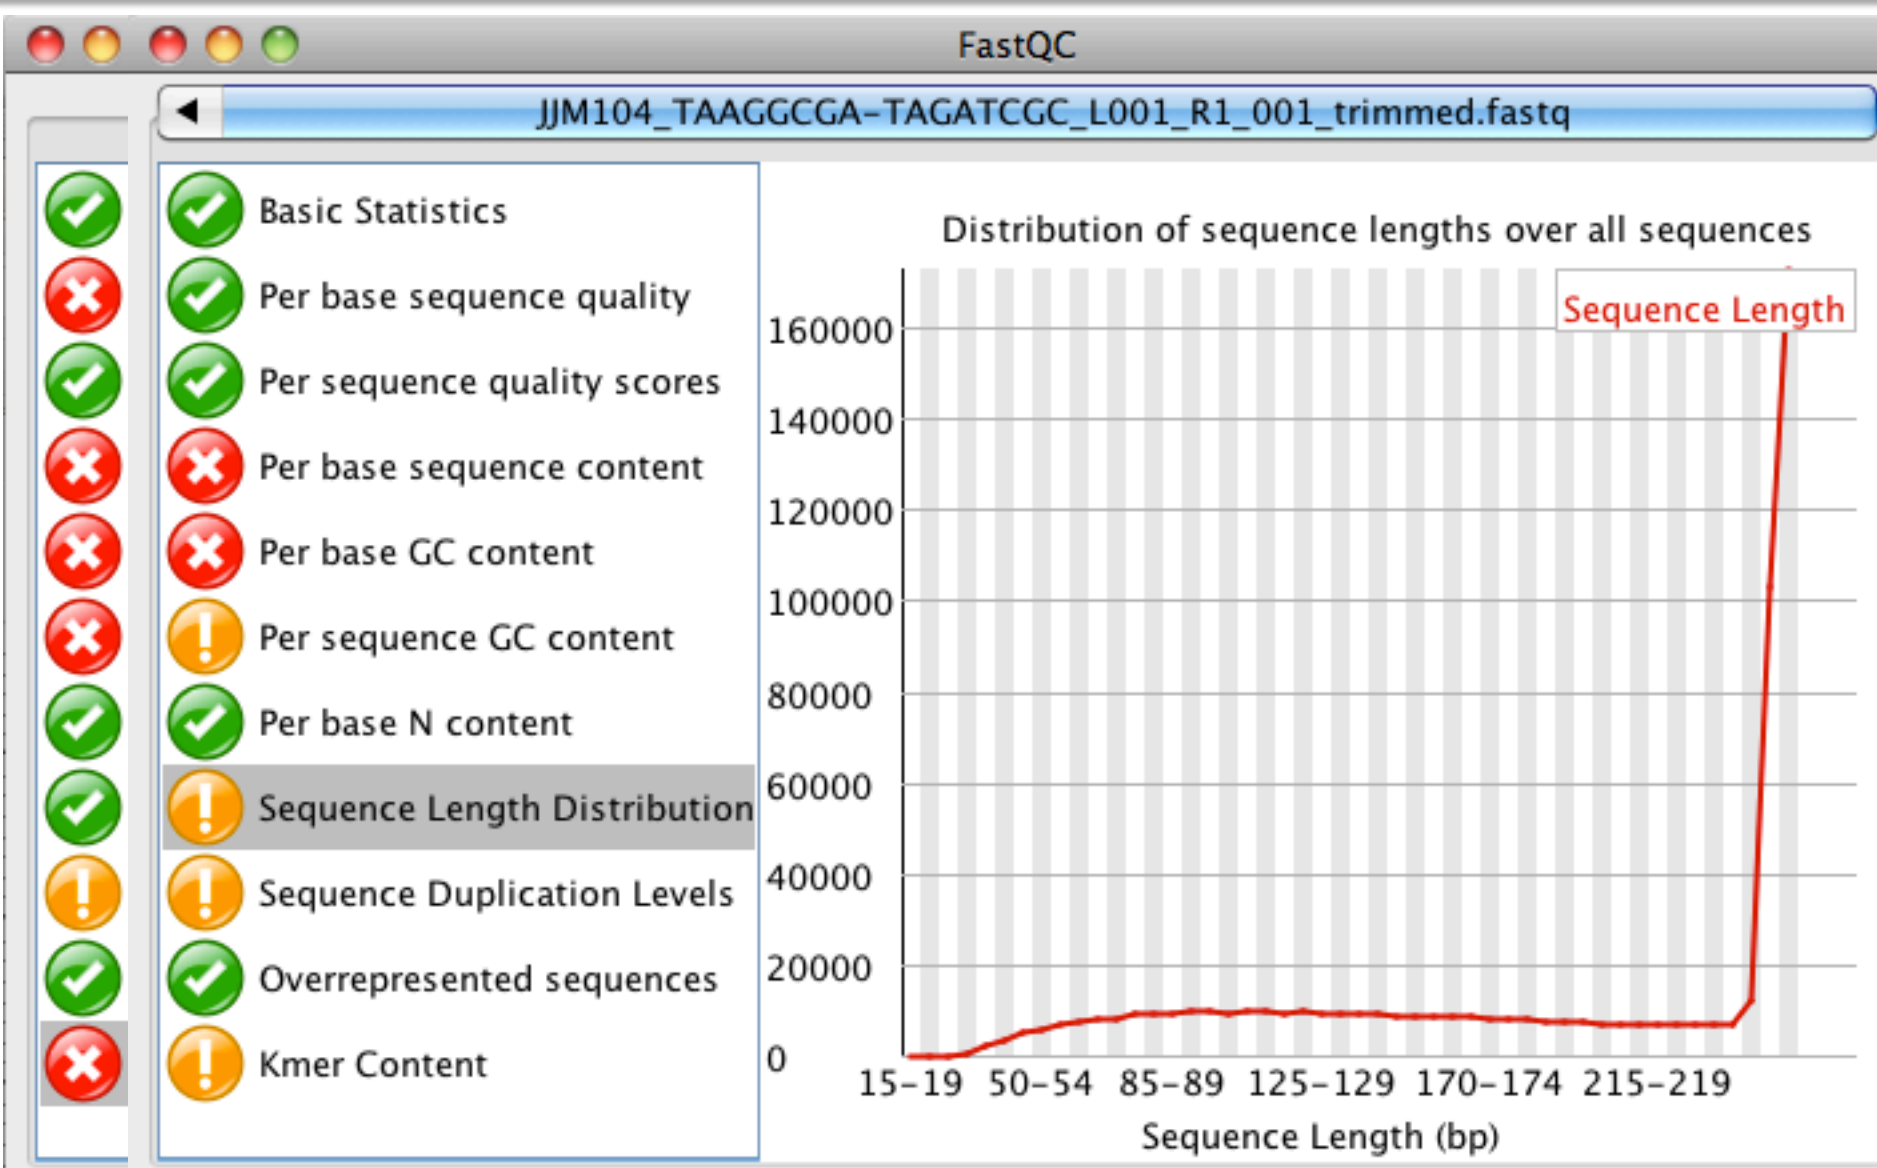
FastQC

JJM104_TAAGGCGA-TAGATCGC_L001_R1_001_trimmed.fastq

Basic Statistics
Per base sequence quality
Per sequence quality scores
Per base sequence content
Per base GC content
Per sequence GC content
Per base N content
Sequence Length Distribution
Sequence Duplication Levels
Overrepresented sequences
Kmer Content

Distribution of sequence lengths over all sequences

Sequence Length

160000
140000
120000
100000
80000
60000
40000
20000
0

15-19 50-54 85-89 125-129 170-174 215-219

Sequence Length (bp)